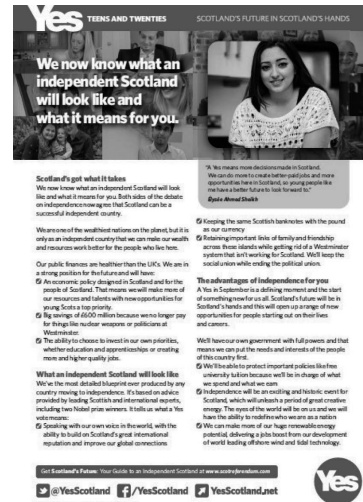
Yes TEENS AND TWENTIES SCOTLAND'S FUTURE IN SCOTLAND'S HANDS

We now know what an independent Scotland will look like and what it means for you.

"A Yes means more decisions made in Scotland. We can do more to create better-paid jobs and more opportunities here in Scotland, so young people like me have a better future to look forward to."
Ilyaas Ahmad Sheikh

Scotland's got what it takes
We now know what an independent Scotland will look like and what it means for you. Both sides of the debate on independence now agree that Scotland can be a successful independent country.

We are one of the wealthiest nations on the planet, but it is only as an independent country that we can make our wealth and resources work better for the people who live here.

Our public finances are healthier than the UK's. We are in a strong position for the future and will have:
An economic policy designed in Scotland and for the people of Scotland. That means we will make more of our resources and talents with new opportunities for young Scots a top priority.
Big savings of £600 million because we no longer pay for things like nuclear weapons or politicians at Westminster.
The ability to choose to invest in our own priorities, whether education and apprenticeships or creating more and higher quality jobs.

What an independent Scotland will look like
We've the most detailed blueprint ever produced by any country moving to independence. It's based on advice provided by leading Scottish and international experts, including two Nobel prize winners. It tells us what a Yes vote means:
Speaking with our own voice in the world, with the ability to build on Scotland's great international reputation and improve our global connections

Keeping the same Scottish banknotes with the pound as our currency
Retaining important links of family and friendship across these islands while getting rid of a Westminster system that isn't working for Scotland. We'll keep the social union while ending the political union.

The advantages of independence for you
A Yes in September is a defining moment and the start of something new for us all. Scotland's future will be in Scotland's hands and this will open up a range of new opportunities for people starting out on their lives and careers.

We'll have our own government with full powers and that means we can put the needs and interests of the people of this country first.
We'll be able to protect important policies like free university tuition because we'll be in charge of what we spend and what we earn
Independence will be an exciting and historic event for Scotland, which will launch a period of great creative energy. The eyes of the world will be on us and we will have the ability to redefine who we are as a nation
We can make more of our huge renewable energy potential, delivering a jobs boost from our development of world leading offshore wind and tidal technology.

Get Scotland's Future: Your Guide to an Independent Scotland at www.scotreferendum.com

@YesScotland /YesScotland YesScotland.net

Yes